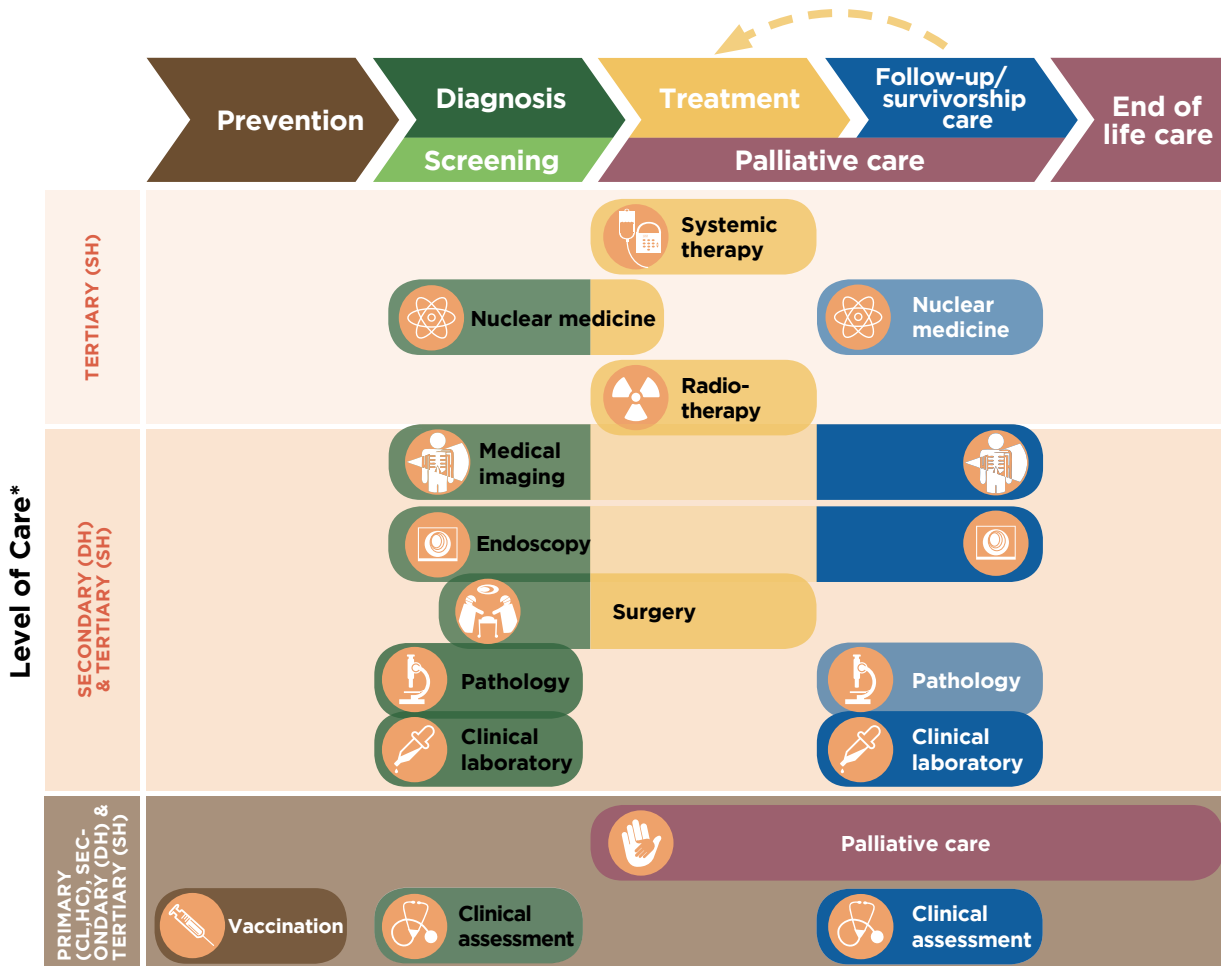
Prevention

Diagnosis

Screening

Treatment

Follow-up/ survivorship care

Palliative care

End of life care

Level of Care*

TERTIARY (SH)

Systemic therapy

Nuclear medicine

Nuclear medicine

Radiotherapy

SECONDARY (DH) & TERTIARY (SH)

Medical imaging

Endoscopy

Surgery

Pathology

Pathology

Clinical laboratory

Clinical laboratory

PRIMARY (CL,HC), SECONDARY (DH) & TERTIARY (SH)

Palliative care

Vaccination

Clinical assessment

Clinical assessment